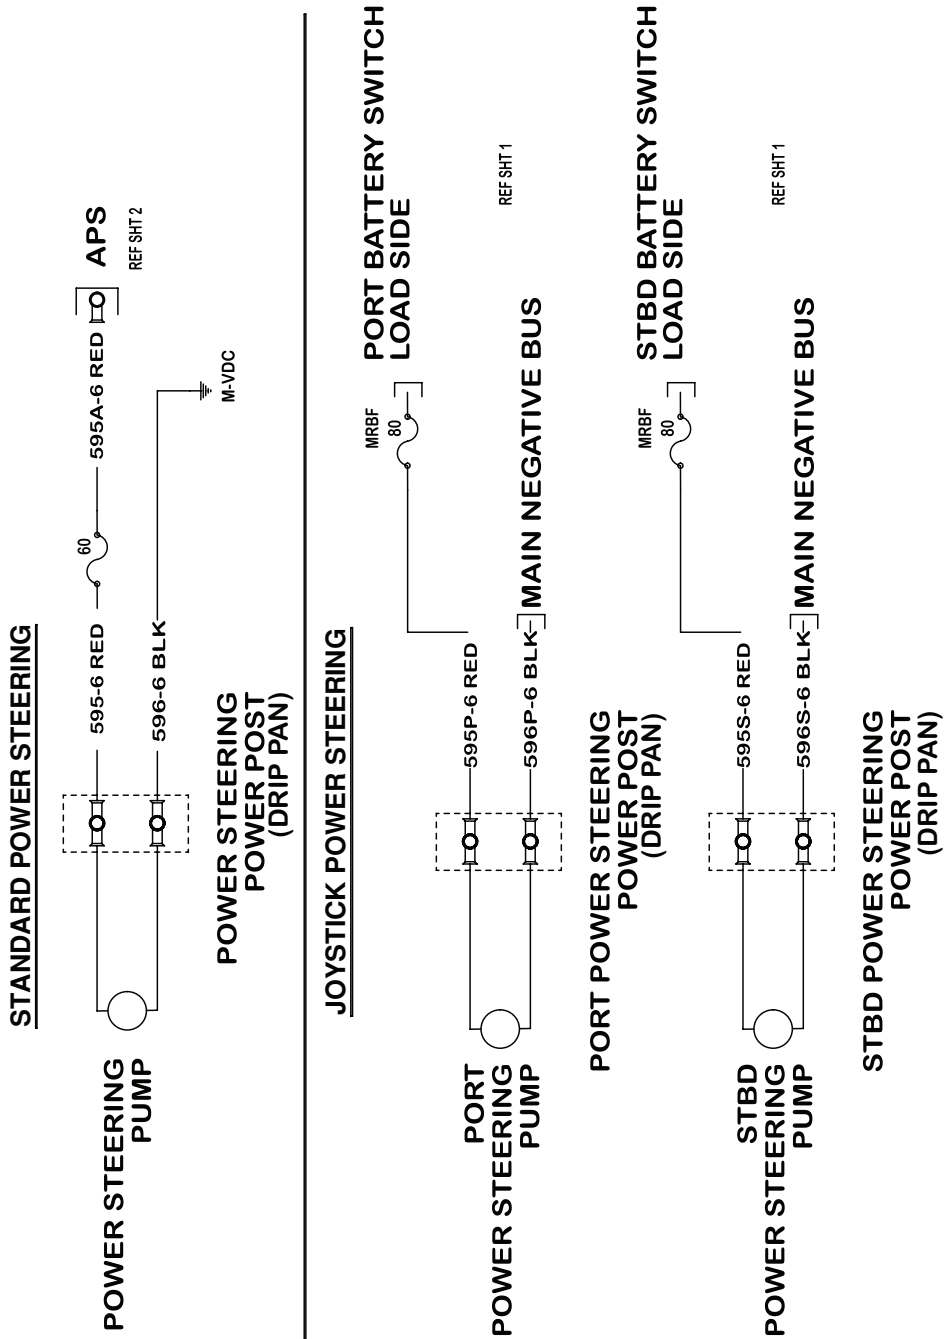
STANDARD POWER STEERING

POWER STEERING PUMP

POWER STEERING POWER POST (DRIP PAN)

595-6 RED

596-6 BLK

60

595A-6 RED

APS

REF SHT 2

M-VDC

JOYSTICK POWER STEERING

PORT POWER STEERING PUMP

PORT POWER STEERING POWER POST (DRIP PAN)

595P-6 RED

596P-6 BLK

MAIN NEGATIVE BUS

MRBF 80

PORT BATTERY SWITCH LOAD SIDE

REF SHT 1

STBD POWER STEERING PUMP

STBD POWER STEERING POWER POST (DRIP PAN)

595S-6 RED

596S-6 BLK

MAIN NEGATIVE BUS

MRBF 80

STBD BATTERY SWITCH LOAD SIDE

REF SHT 1